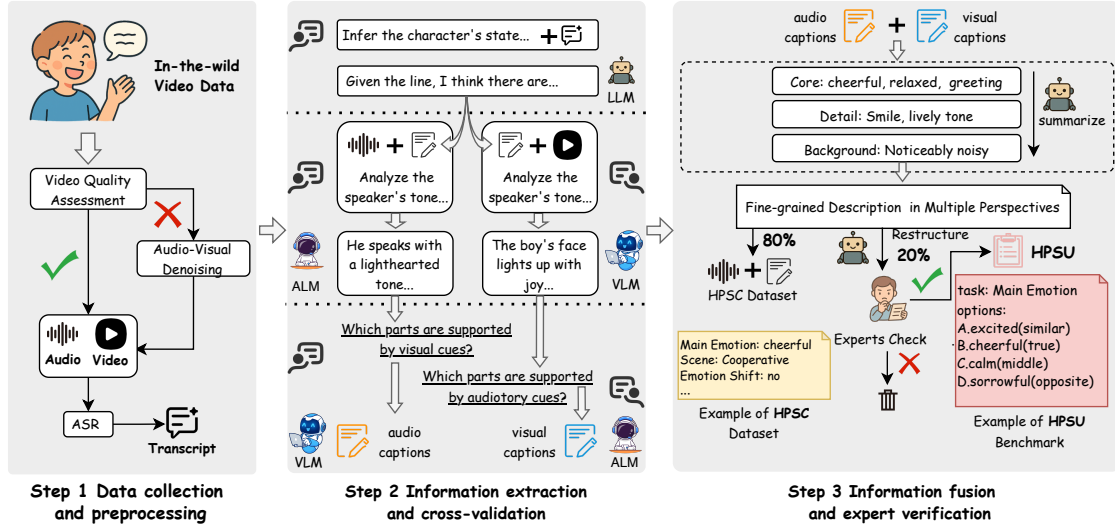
In-the-wild Video Data

Video Quality Assessment

Audio-Visual Denoising

Audio Video

ASR

Transcript

Step 1 Data collection and preprocessing

Infer the character's state...

Given the line, I think there are...

LLM

Analyze the speaker's tone...

Analyze the speaker's tone...

He speaks with a lighthearted tone...

The boy's face lights up with joy...

ALM

VLM

Which parts are supported by visual cues?

Which parts are supported by audiotory cues?

VLM

audio captions

visual captions

ALM

Step 2 Information extraction and cross-validation

audio captions

visual captions

Core: cheerful, relaxed, greeting

Detail: Smile, lively tone

Background: Noticeably noisy

summarize

Fine-grained Description in Multiple Perspectives

80%

Restructure

20%

HPSU

HPSC Dataset

task: Main Emotion
options:
A.excited(similar)
B.cheerful(true)
C.calm(middle)
D.sorrowful(opposite)

Experts Check

Main Emotion: cheerful
Scene: Cooperative
Emotion Shift: no
...

Example of HPSC Dataset

Example of HPSU Benchmark

Step 3 Information fusion and expert verification